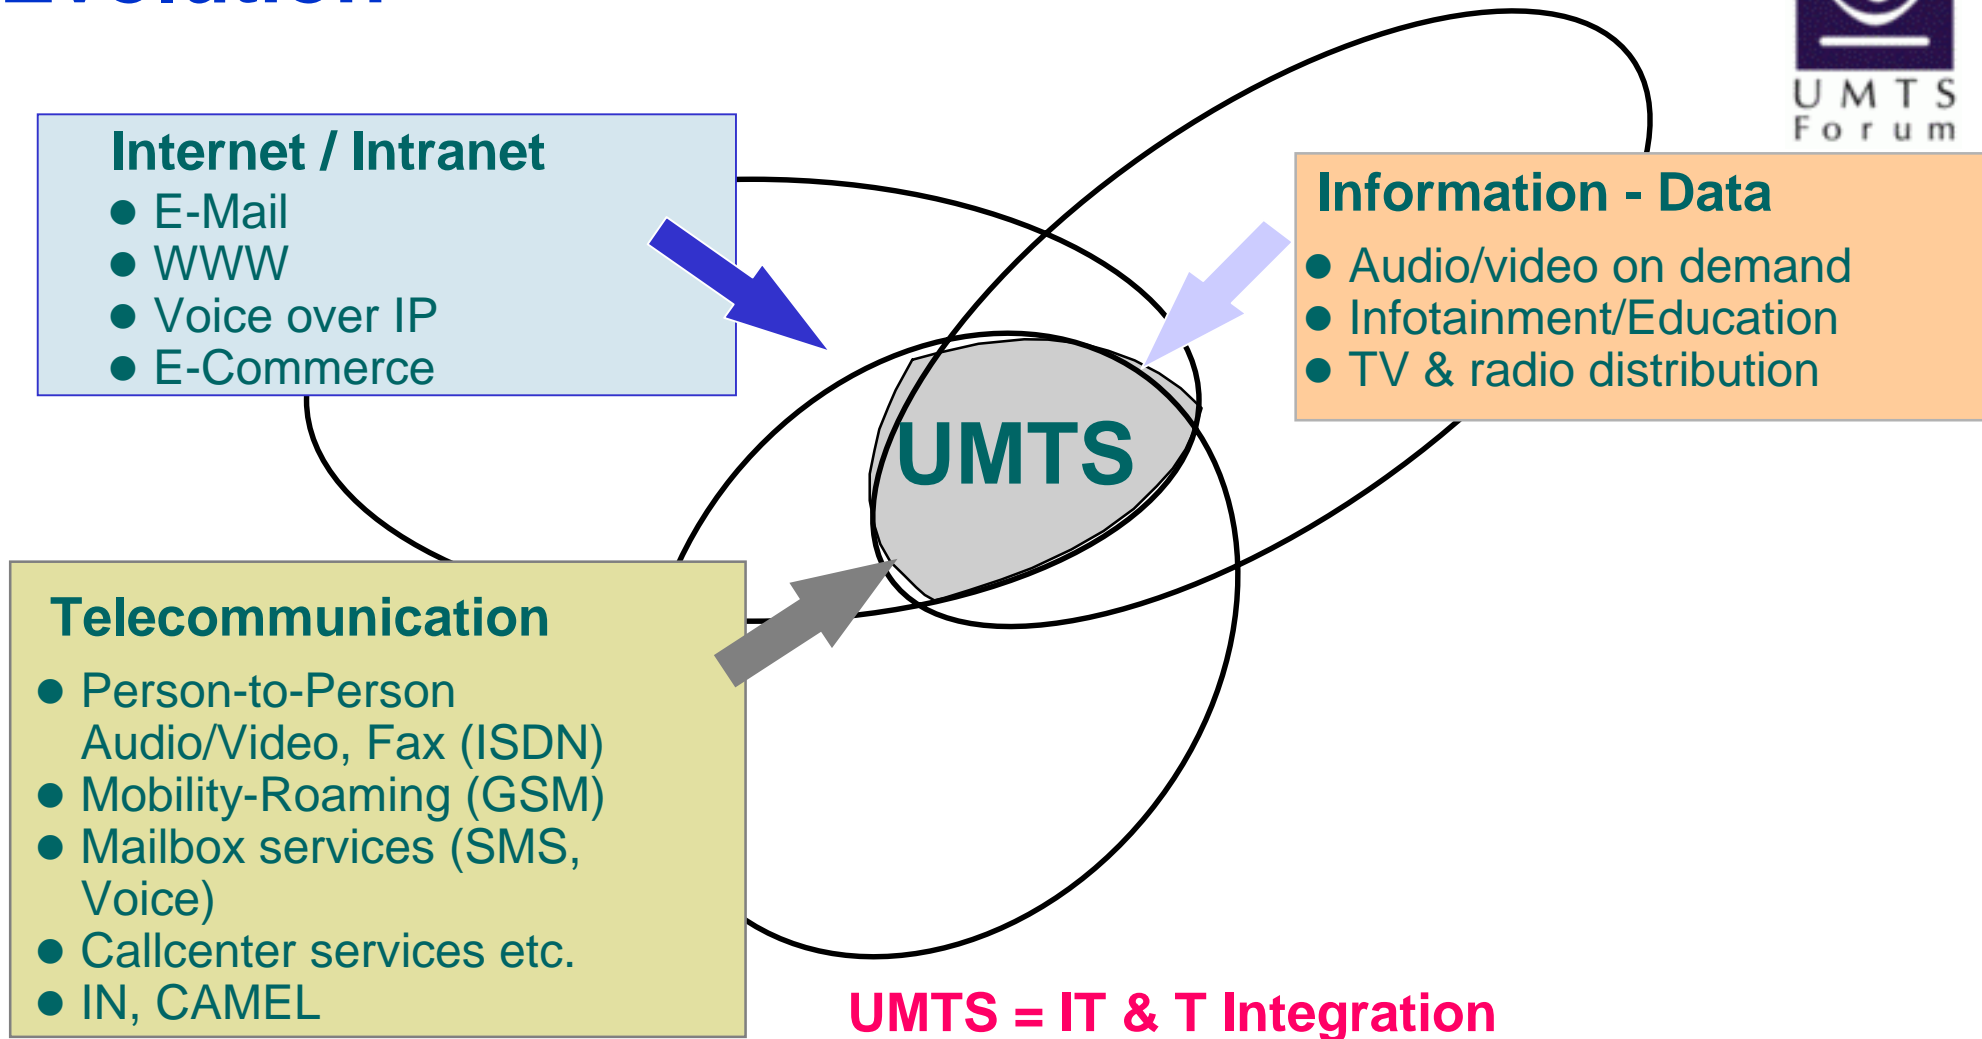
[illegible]

UMTS Forum

Internet / Intranet
- E-Mail
- WWW
- Voice over IP
- E-Commerce

Information - Data
- Audio/video on demand
- Infotainment/Education
- TV & radio distribution

UMTS

Telecommunication
- Person-to-Person Audio/Video, Fax (ISDN)
- Mobility-Roaming (GSM)
- Mailbox services (SMS, Voice)
- Callcenter services etc.
- IN, CAMEL

UMTS = IT & T Integration